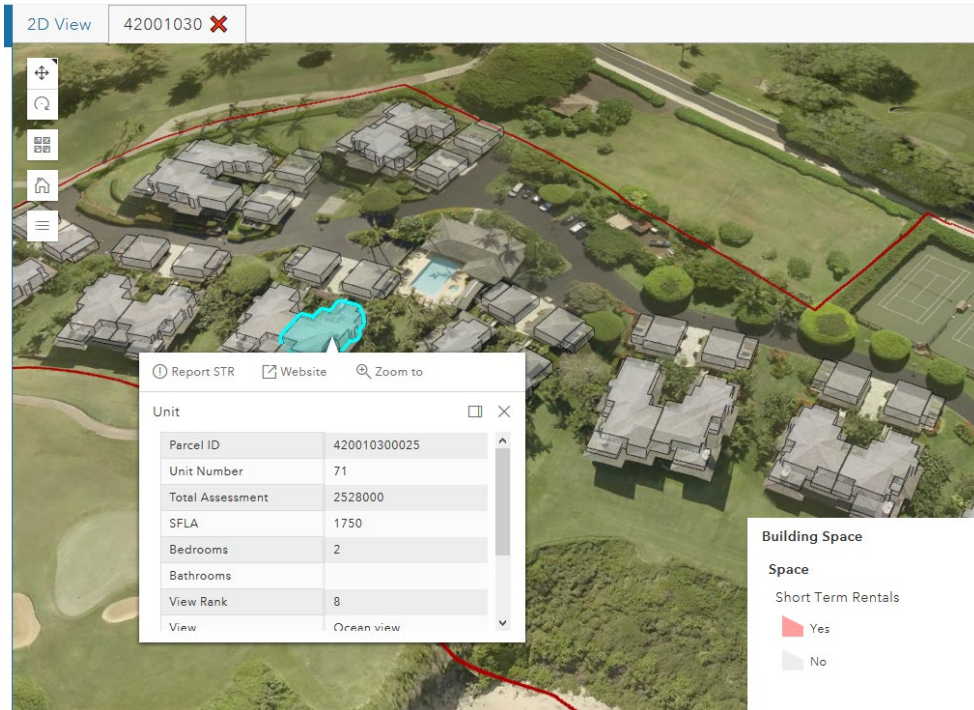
2D View | 42001030 ✖

Report STR | Website | Zoom to

Unit

| Parcel ID | 420010300025 |
|---|---|
| Unit Number | 71 |
| Total Assessment | 2528000 |
| SFLA | 1750 |
| Bedrooms | 2 |
| Bathrooms | |
| View Rank | 8 |
| View | Ocean view |

Building Space

Space

Short Term Rentals

Yes

No